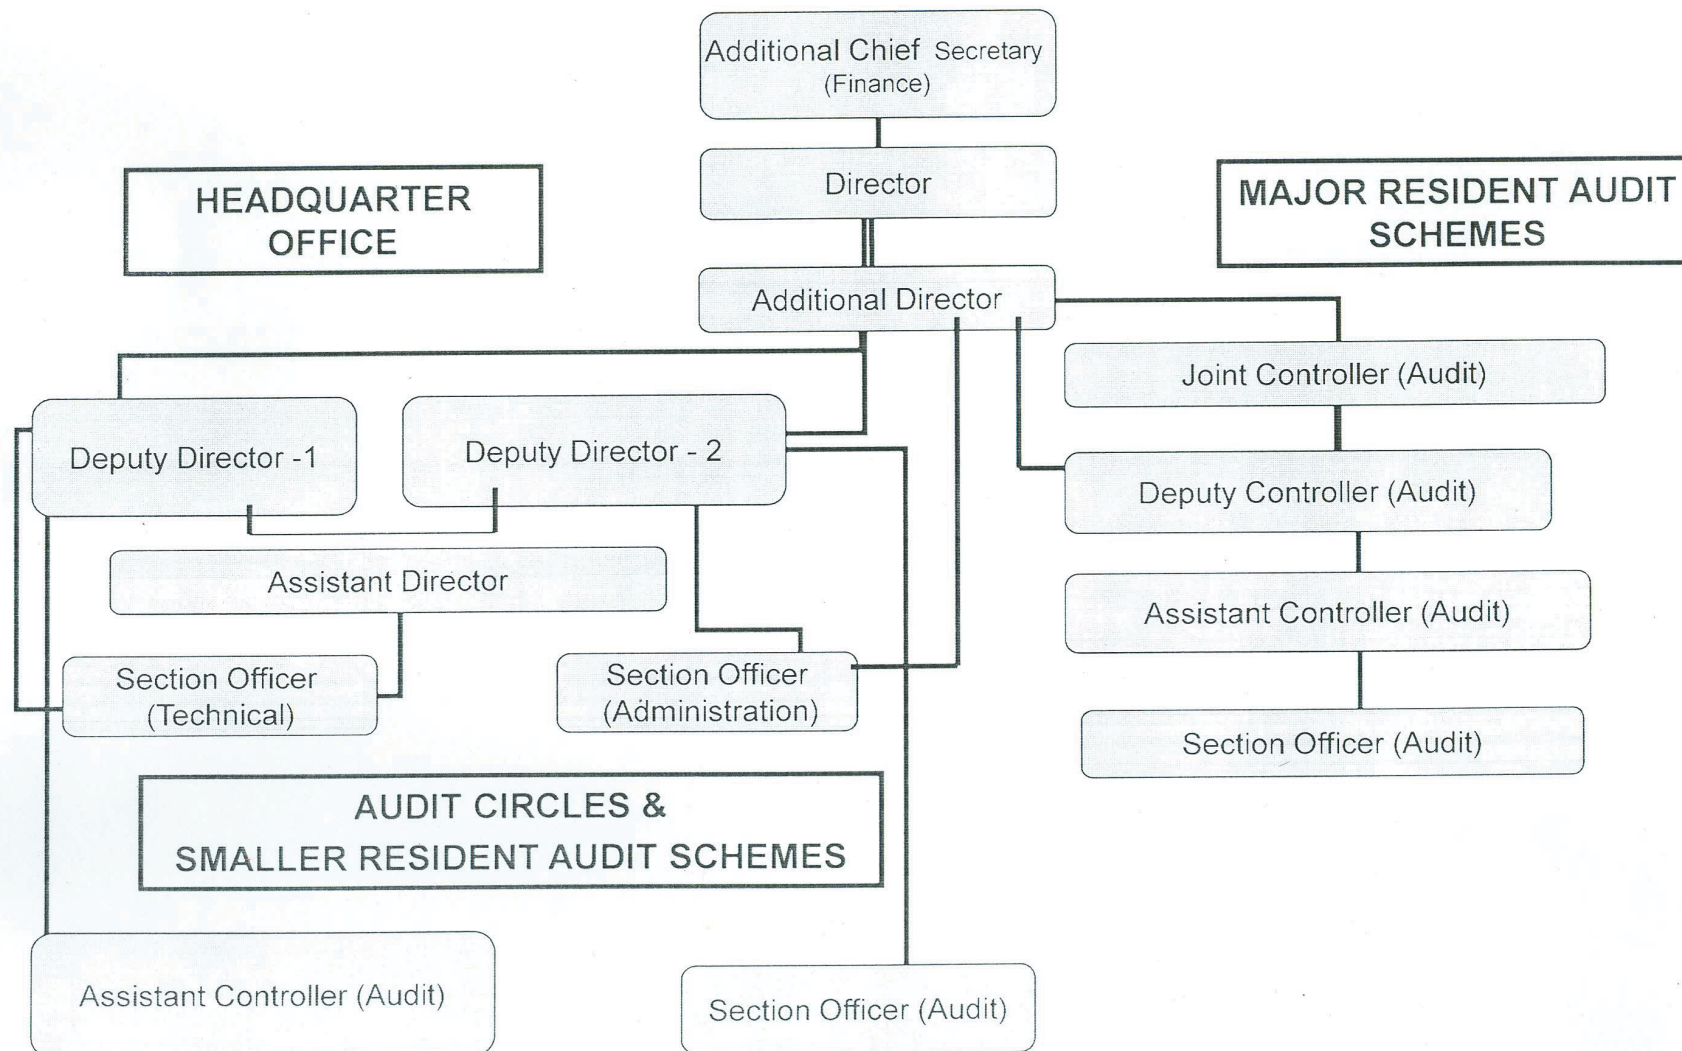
Additional Chief Secretary (Finance)

Director

HEADQUARTER OFFICE

MAJOR RESIDENT AUDIT SCHEMES

Additional Director

Joint Controller (Audit)

Deputy Director -1

Deputy Director - 2

Deputy Controller (Audit)

Assistant Director

Assistant Controller (Audit)

Section Officer (Technical)

Section Officer (Administration)

Section Officer (Audit)

AUDIT CIRCLES & SMALLER RESIDENT AUDIT SCHEMES

Assistant Controller (Audit)

Section Officer (Audit)